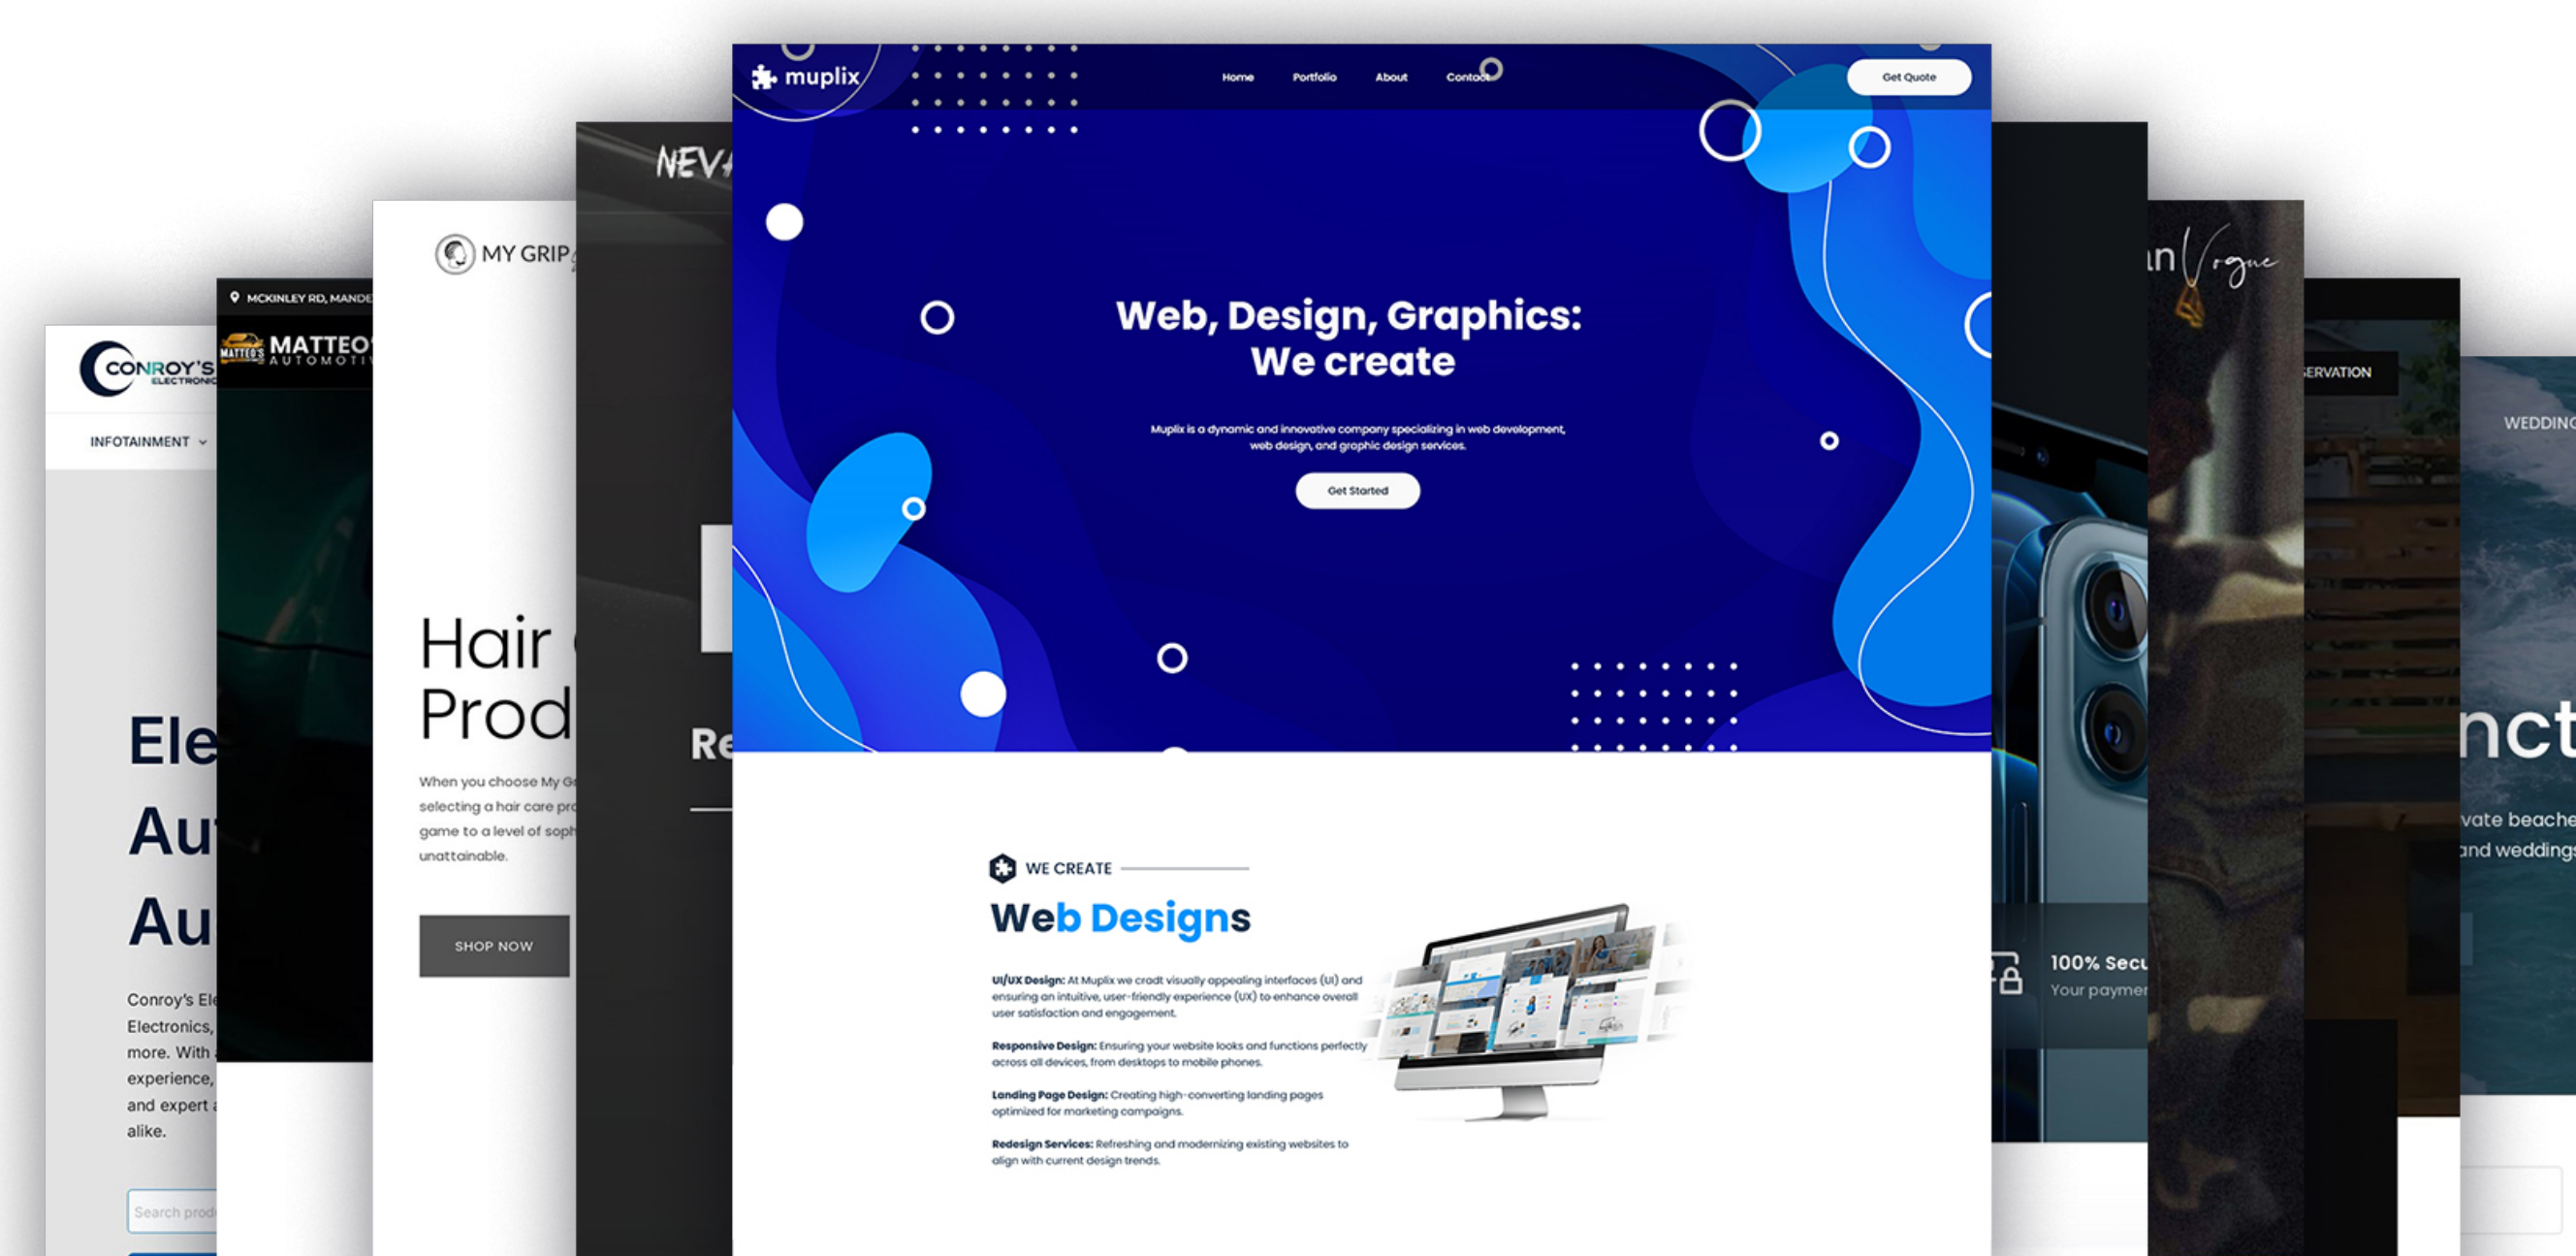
CONROY'S ELECTRONIC

INFOTAINMENT

Ele
Au
Au

Conroy's El
Electronics,
more. With
experience,
and expert
alike.

Search prod

MCKINLEY RD, MANDE

MATTEO'S AUTOMOTI

MY GRIP

Hair
Prod

When you choose My G
selecting a hair care pro
game to a level of soph
unattainable.

SHOP NOW

NEV

Re

muplix

Home Portfolio About Contact

Get Quote

Web, Design, Graphics:
We create

Muplix is a dynamic and innovative company specializing in web development, web design, and graphic design services.

Get Started

WE CREATE

Web Designs

UI/UX Design: At Muplix we cradt visually appealing interfaces (UI) and ensuring an intuitive, user-friendly experience (UX) to enhance overall user satisfaction and engagement.

Responsive Design: Ensuring your website looks and functions perfectly across all devices, from desktops to mobile phones.

Landing Page Design: Creating high-converting landing pages optimized for marketing campaigns.

Redesign Services: Refreshing and modernizing existing websites to align with current design trends.

100% Secu
Your paymer

n Vogue

ERVATION

WEDDING

nct

vate beache
and wedding